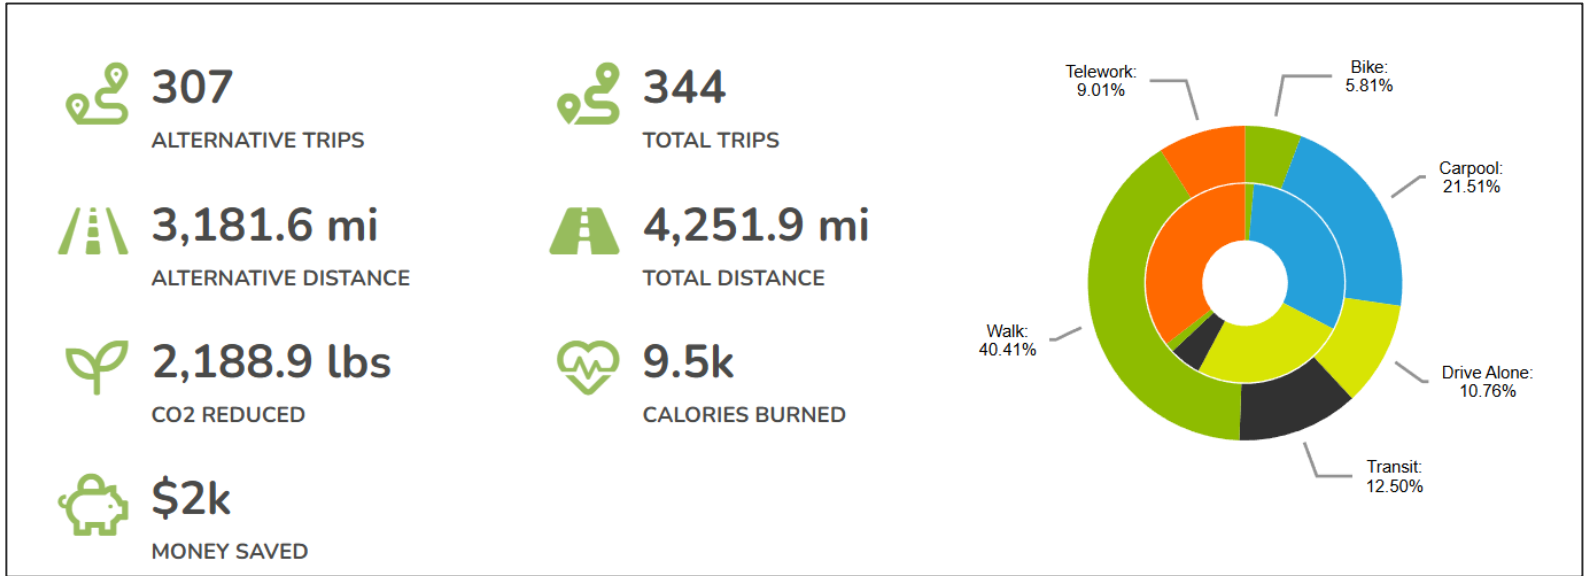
307
ALTERNATIVE TRIPS

344
TOTAL TRIPS

3,181.6 mi
ALTERNATIVE DISTANCE

4,251.9 mi
TOTAL DISTANCE

2,188.9 lbs
CO2 REDUCED

9.5k
CALORIES BURNED

$2k
MONEY SAVED

Telework: 9.01%
Bike: 5.81%
Carpool: 21.51%
Walk: 40.41%
Drive Alone: 10.76%
Transit: 12.50%